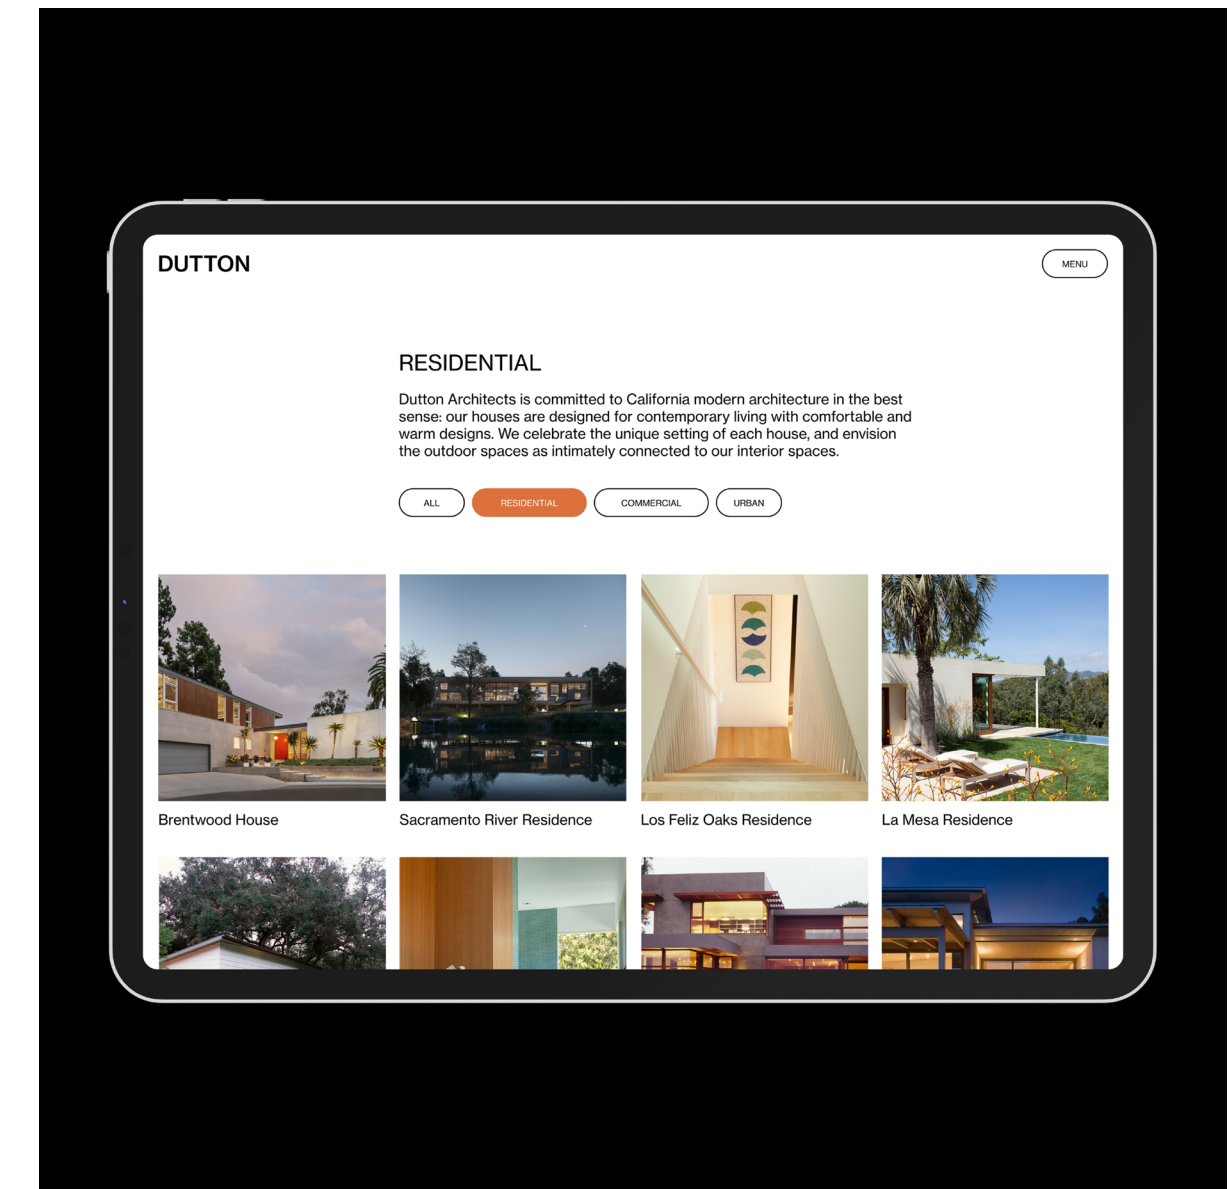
DUTTON

MENU

RESIDENTIAL

Dutton Architects is committed to California modern architecture in the best sense: our houses are designed for contemporary living with comfortable and warm designs. We celebrate the unique setting of each house, and envision the outdoor spaces as intimately connected to our interior spaces.

ALL RESIDENTIAL COMMERCIAL URBAN

Brentwood House

Sacramento River Residence

Los Feliz Oaks Residence

La Mesa Residence